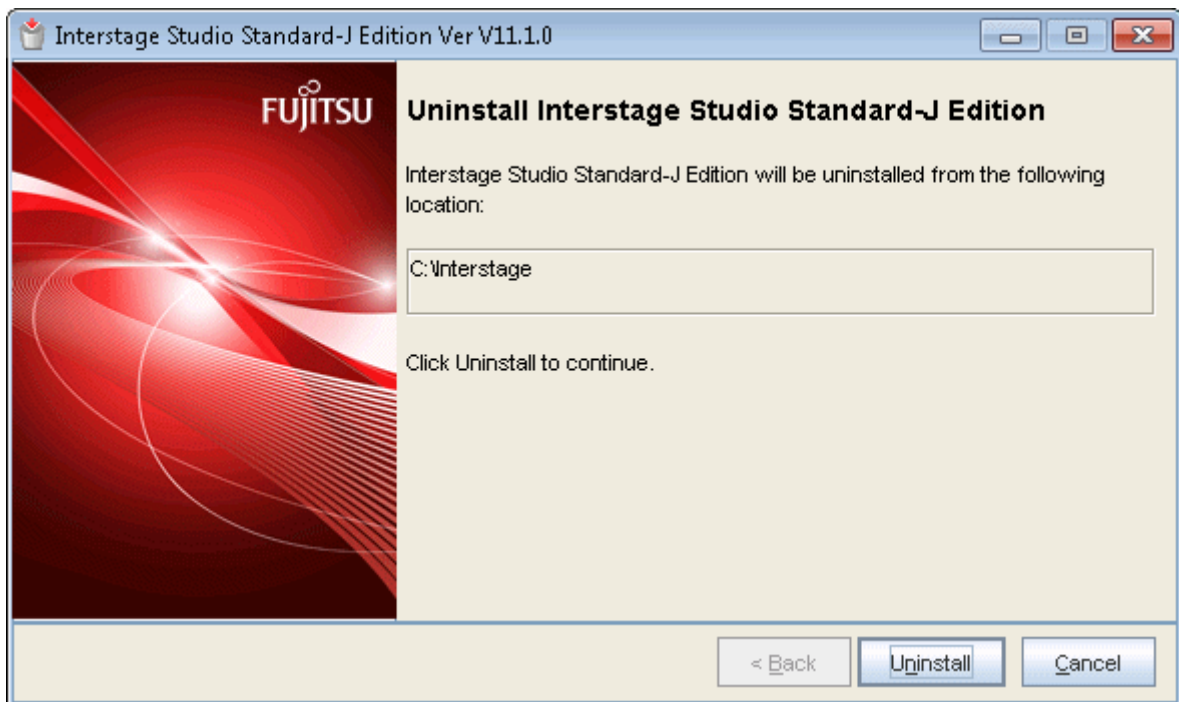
Interstage Studio Standard-J Edition Ver V11.1.0

FUJITSU

Uninstall Interstage Studio Standard-J Edition

Interstage Studio Standard-J Edition will be uninstalled from the following location:

C:\Interstage

Click Uninstall to continue.

< Back

Uninstall

Cancel